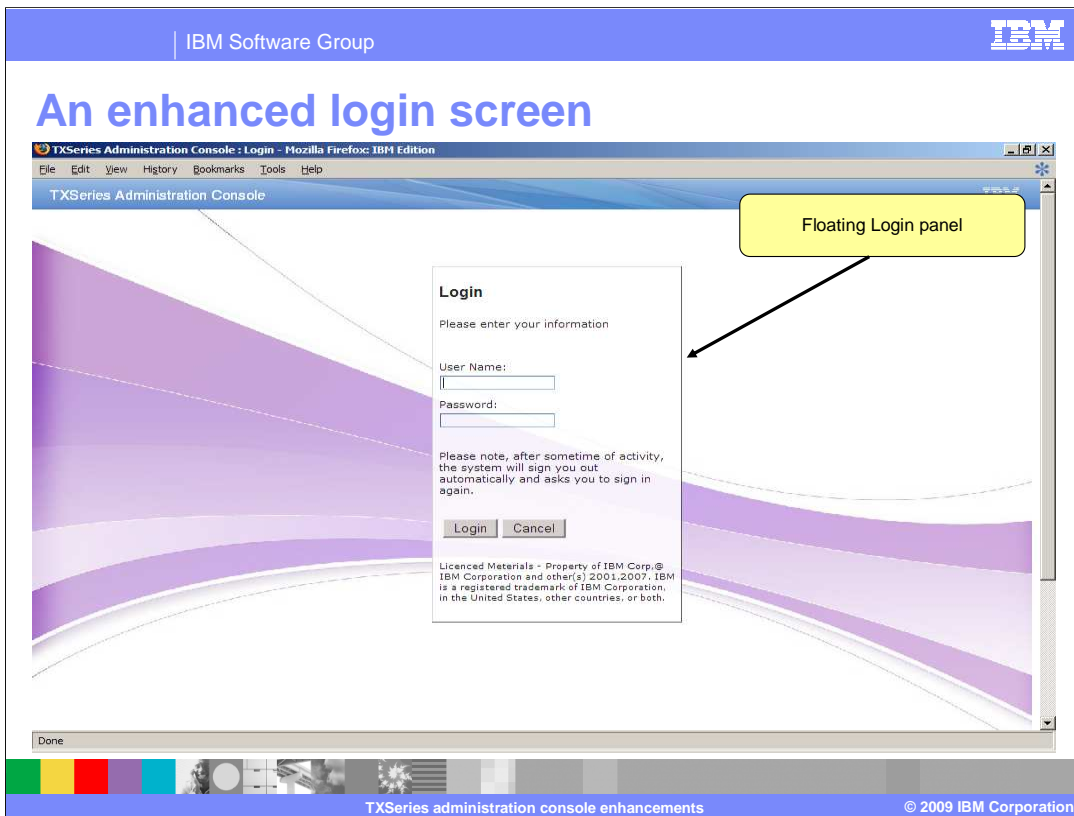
IBM Software Group

IBM

An enhanced login screen

TXSeries Administration Console : Login - Mozilla Firefox: IBM Edition

File Edit View History Bookmarks Tools Help

TXSeries Administration Console

Floating Login panel

Login

Please enter your information

User Name:

Password:

Please note, after sometime of activity, the system will sign you out automatically and asks you to sign in again.

Login Cancel

Licenced Materials - Property of IBM Corp.@ IBM Corporation and other(s) 2001,2007. IBM is a registered trademark of IBM Corporation, in the United States, other countries, or both.

Done

TXSeries administration console enhancements

© 2009 IBM Corporation